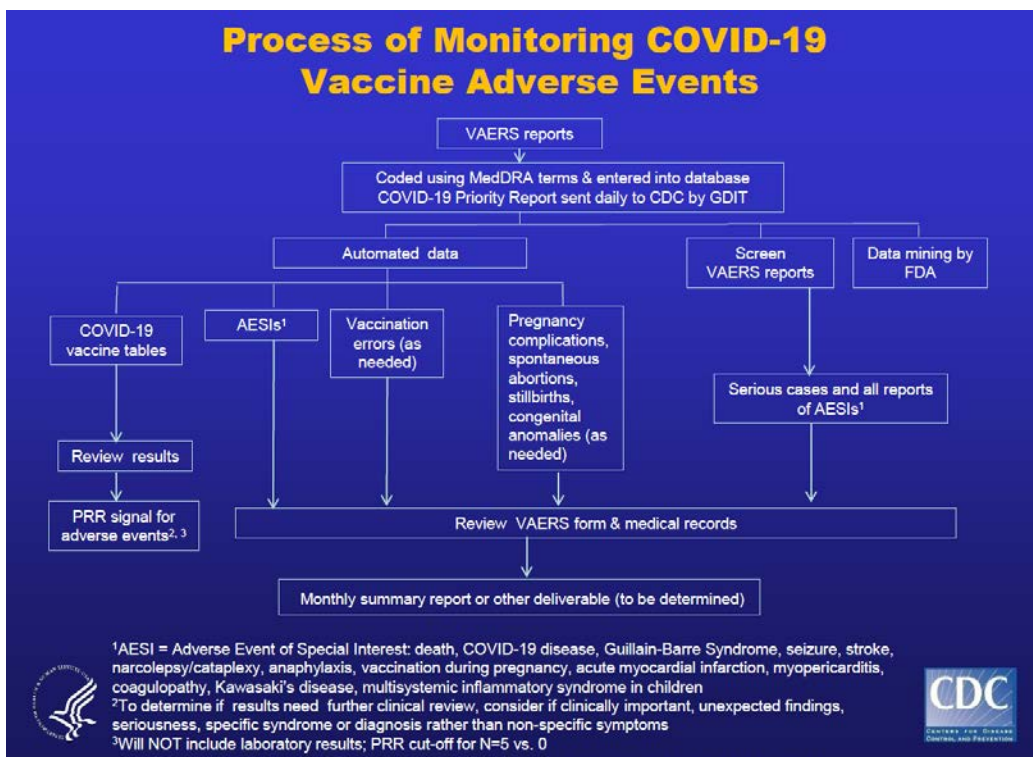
Process of Monitoring COVID-19 Vaccine Adverse Events

VAERS reports

Coded using MedDRA terms & entered into database
COVID-19 Priority Report sent daily to CDC by GDIT

Automated data

Screen VAERS reports

Data mining by FDA

COVID-19 vaccine tables

AESIs$^1$

Vaccination errors (as needed)

Pregnancy complications, spontaneous abortions, stillbirths, congenital anomalies (as needed)

Serious cases and all reports of AESIs$^1$

Review results

PRR signal for adverse events$^{2, 3}$

Review VAERS form & medical records

Monthly summary report or other deliverable (to be determined)

$^1$AESI = Adverse Event of Special Interest: death, COVID-19 disease, Guillain-Barre Syndrome, seizure, stroke, narcolepsy/cataplexy, anaphylaxis, vaccination during pregnancy, acute myocardial infarction, myopericarditis, coagulopathy, Kawasaki's disease, multisystemic inflammatory syndrome in children
$^2$To determine if results need further clinical review, consider if clinically important, unexpected findings, seriousness, specific syndrome or diagnosis rather than non-specific symptoms
$^3$Will NOT include laboratory results; PRR cut-off for N=5 vs. 0

CDC
CENTERS FOR DISEASE CONTROL AND PREVENTION